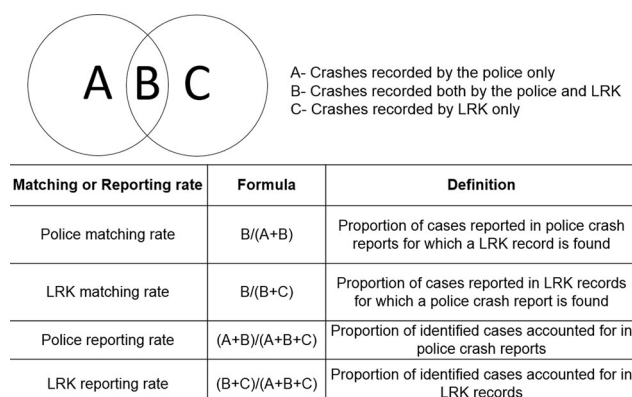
A B C

A- Crashes recorded by the police only
B- Crashes recorded both by the police and LRK
C- Crashes recorded by LRK only

| Matching or Reporting rate | Formula | Definition |
|---|---|---|
| Police matching rate | B/(A+B) | Proportion of cases reported in police crash reports for which a LRK record is found |
| LRK matching rate | B/(B+C) | Proportion of cases reported in LRK records for which a police crash report is found |
| Police reporting rate | (A+B)/(A+B+C) | Proportion of identified cases accounted for in police crash reports |
| LRK reporting rate | (B+C)/(A+B+C) | Proportion of identified cases accounted for in LRK records |